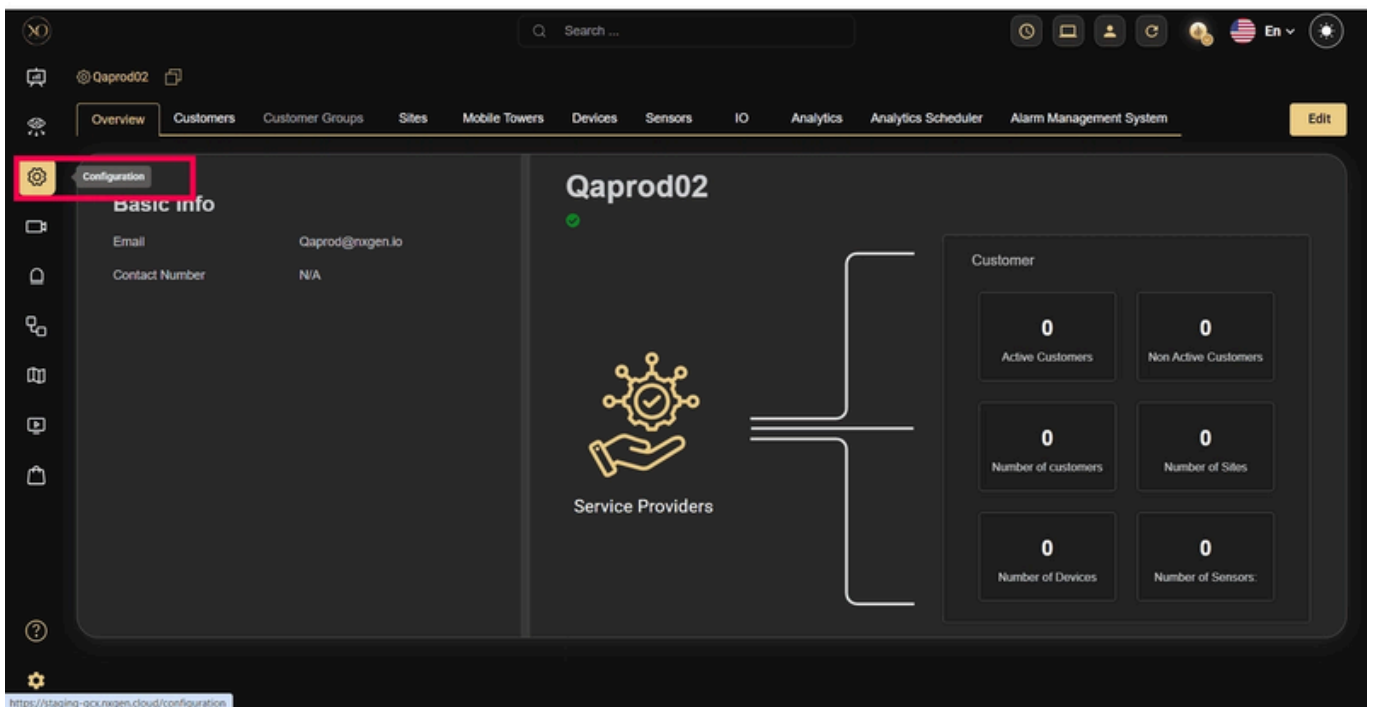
Search ...

En

Qaprod02

Overview Customers Customer Groups Sites Mobile Towers Devices Sensors IO Analytics Analytics Scheduler Alarm Management System

Edit

Configuration

Basic Info

Email Qaprod@nxgen.io

Contact Number N/A

Qaprod02

Service Providers

Customer

0
Active Customers

0
Non Active Customers

0
Number of customers

0
Number of Sites

0
Number of Devices

0
Number of Sensors

https://staging-ocx.nxgen.cloud/configuration